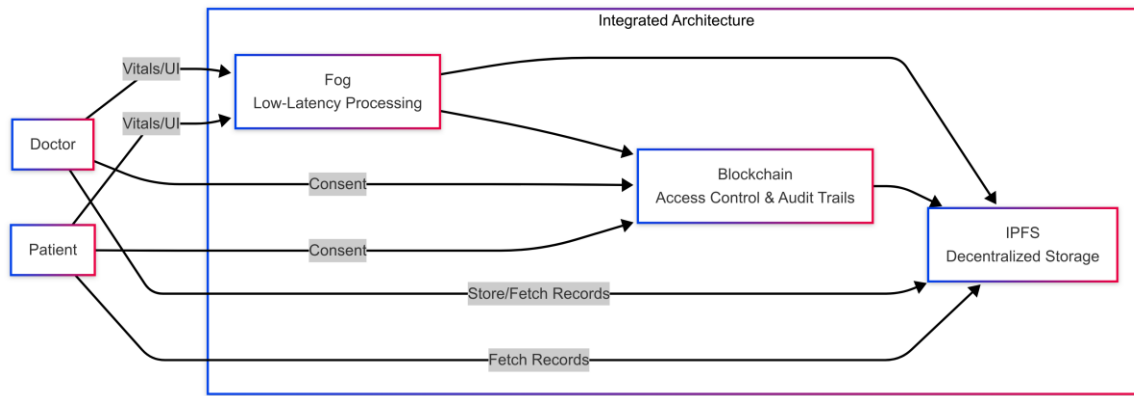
Integrated Architecture

Vitals/UI

Vitals/UI

Fog
Low-Latency Processing

Doctor

Patient

Consent

Consent

Blockchain
Access Control & Audit Trails

IPFS
Decentralized Storage

Store/Fetch Records

Fetch Records